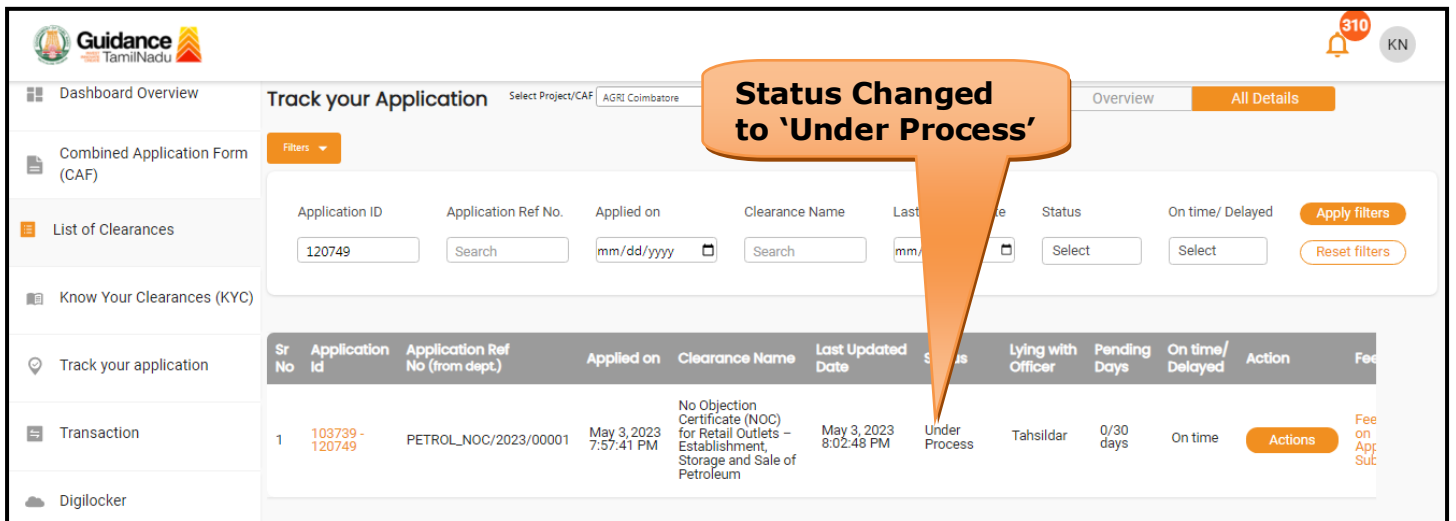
Guidance TamilNadu

310

KN

Dashboard Overview

Combined Application Form (CAF)

List of Clearances

Know Your Clearances (KYC)

Track your application

Transaction

Digilocker

Track your Application

Select Project/CAF AGRI Coimbatore

Status Changed to 'Under Process'

Overview

All Details

Filters

Application ID

120749

Application Ref No.

Search

Applied on

mm/dd/yyyy

Clearance Name

Search

Last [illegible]te

mm/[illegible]

Status

Select

On time/ Delayed

Select

Apply filters

Reset filters

| Sr No | Application Id | Application Ref No (from dept.) | Applied on | Clearance Name | Last Updated Date | St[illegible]s | Lying with Officer | Pending Days | On time/ Delayed | Action | Fe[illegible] |
|---|---|---|---|---|---|---|---|---|---|---|---|
| 1 | 103739 - 120749 | PETROL_NOC/2023/00001 | May 3, 2023 7:57:41 PM | No Objection Certificate (NOC) for Retail Outlets – Establishment, Storage and Sale of Petroleum | May 3, 2023 8:02:48 PM | Under Process | Tahsildar | 0/30 days | On time | Actions | Fee on App Sub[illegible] |